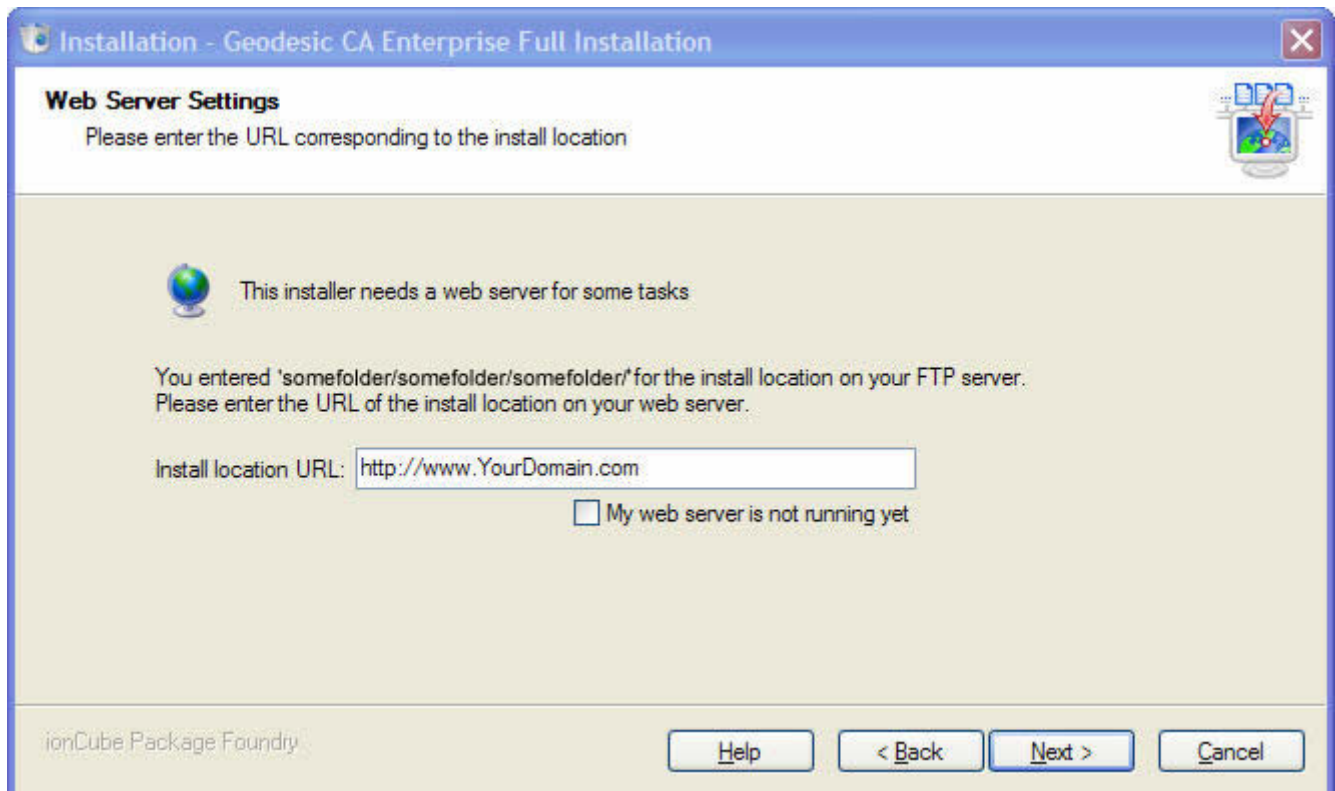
Installation - Geodesic CA Enterprise Full Installation

Web Server Settings
Please enter the URL corresponding to the install location

This installer needs a web server for some tasks

You entered 'somefolder/somefolder/somefolder/' for the install location on your FTP server.
Please enter the URL of the install location on your web server.

Install location URL: http://www.YourDomain.com

My web server is not running yet

ionCube Package Foundry

Help

< Back

Next >

Cancel